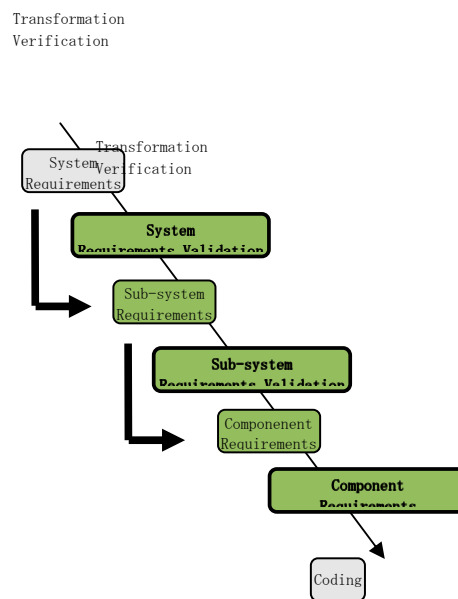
Transformation
Verification

Transformation
Verification

System
Requirements

System
Requirements Validation

Sub-system
Requirements

Sub-system
Requirements Validation

Componenent
Requirements

Component
Requirements

Coding